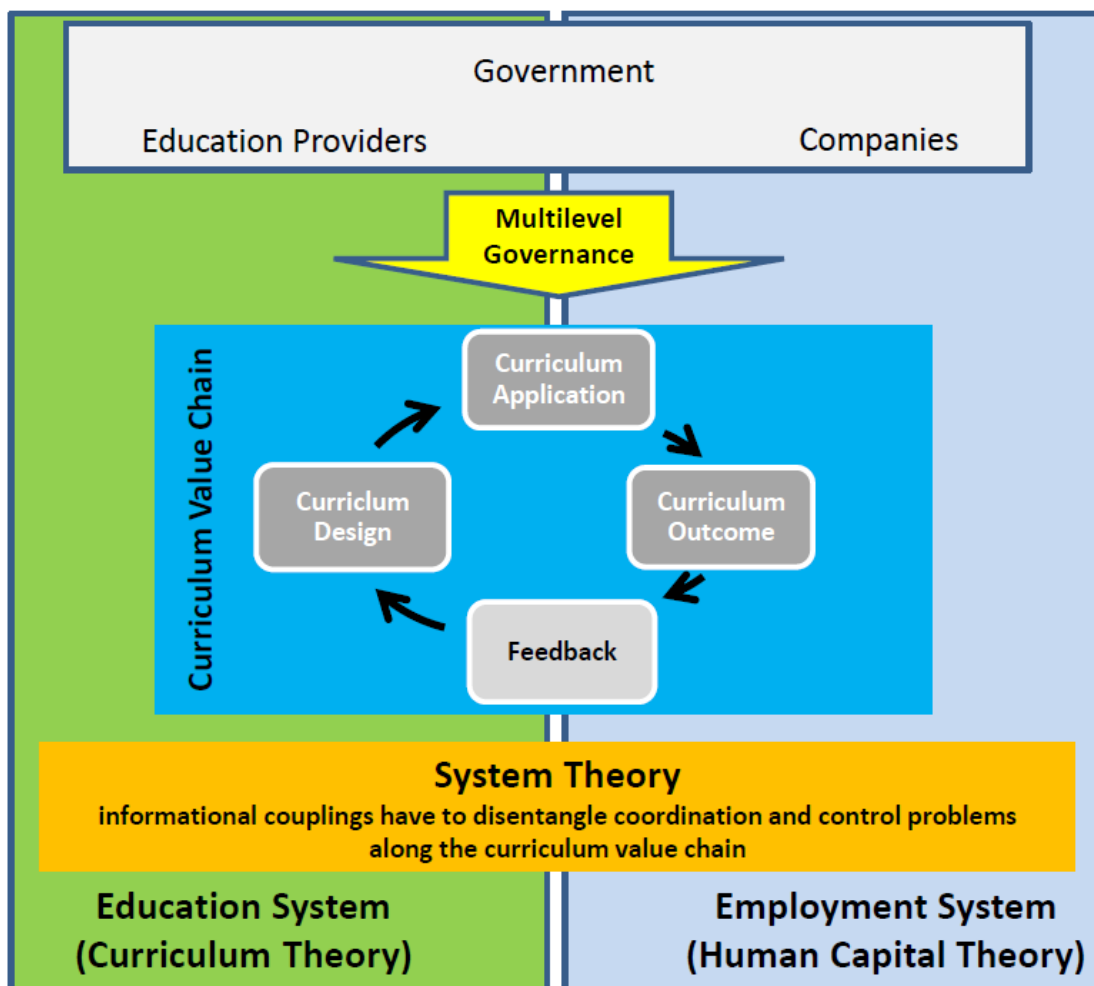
Government

Education Providers

Companies

Multilevel Governance

Curriculum Value Chain

Curriculum Application

Curriculum Outcome

Feedback

Curriclum Design

System Theory

informational couplings have to disentangle coordination and control problems along the curriculum value chain

Education System (Curriculum Theory)

Employment System (Human Capital Theory)